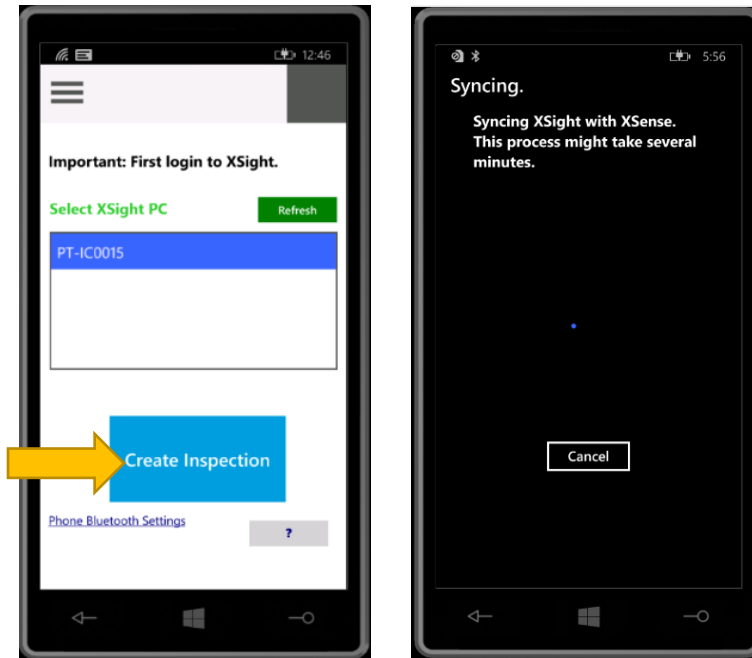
12:46

Important: First login to XSight.

Select XSight PC

Refresh

PT-IC0015

Create Inspection

Phone Bluetooth Settings

?

5:56

Syncing.

Syncing XSight with XSense. This process might take several minutes.

Cancel